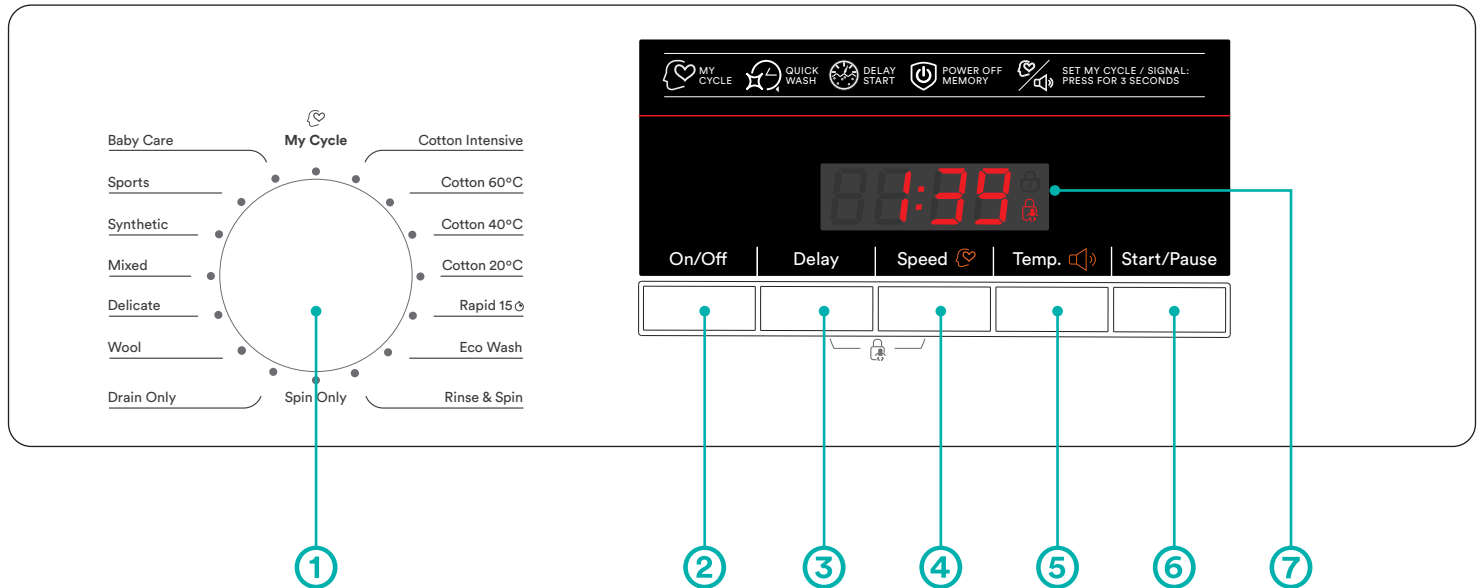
My Cycle

Baby Care

Sports

Synthetic

Mixed

Delicate

Wool

Drain Only

Spin Only

Cotton Intensive

Cotton 60°C

Cotton 40°C

Cotton 20°C

Rapid 15

Eco Wash

Rinse & Spin

MY CYCLE

QUICK WASH

DELAY START

POWER OFF MEMORY

SET MY CYCLE / SIGNAL: PRESS FOR 3 SECONDS

1:39

On/Off

Delay

Speed

Temp.

Start/Pause

1

2

3

4

5

6

7